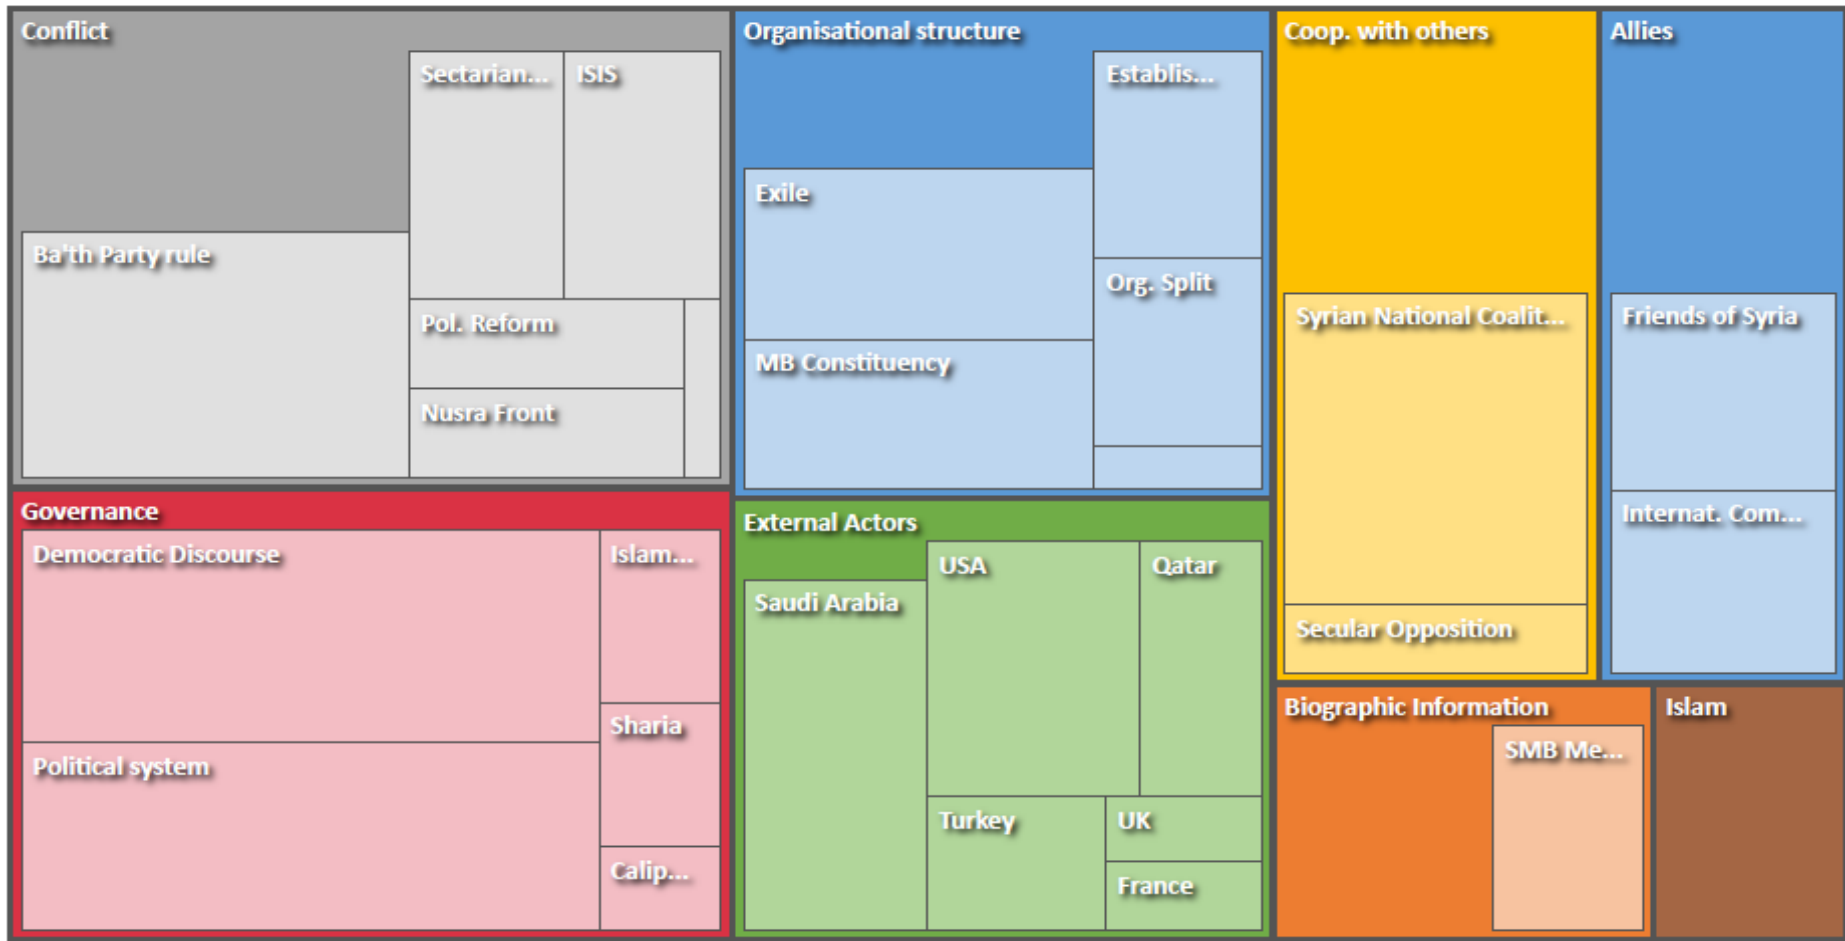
Conflict
Sectarian...
ISIS
Ba'th Party rule
Pol. Reform
Nusra Front

Organisational structure
Establis...
Exile
Org. Split
MB Constituency

Coop. with others
Syrian National Coalit...
Secular Opposition

Allies
Friends of Syria
Internat. Com...

Governance
Democratic Discourse
Islam...
Sharia
Political system
Calip...

External Actors
USA
Qatar
Saudi Arabia
Turkey
UK
France

Biographic Information
SMB Me...

Islam